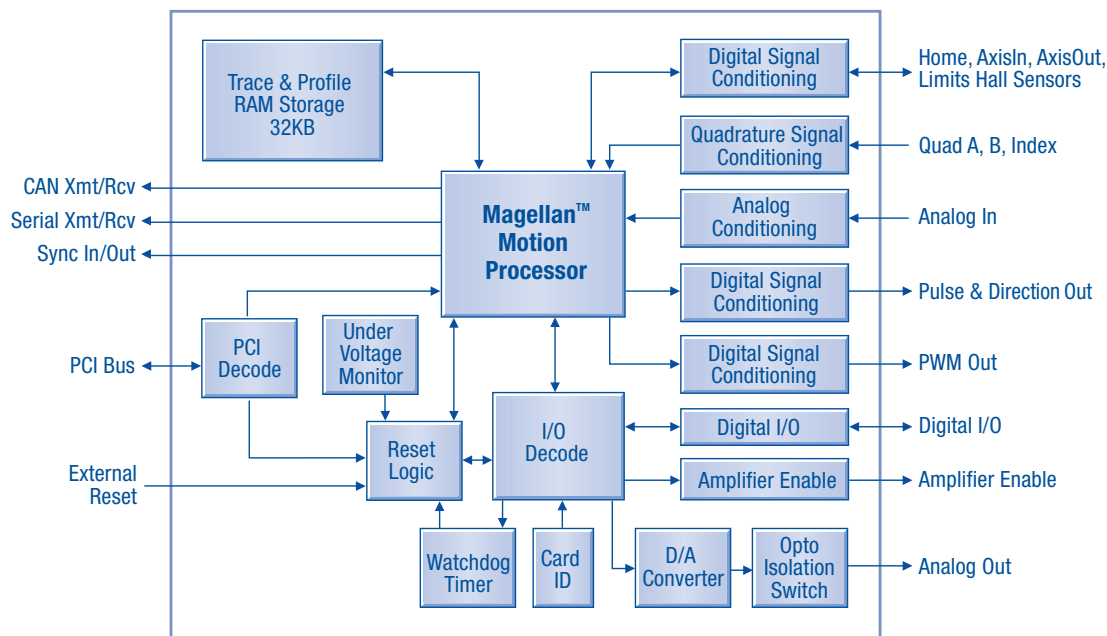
Trace & Profile RAM Storage 32KB

Digital Signal Conditioning

Home, AxisIn, AxisOut, Limits Hall Sensors

Quadrature Signal Conditioning

Quad A, B, Index

CAN Xmt/Rcv

Serial Xmt/Rcv

Sync In/Out

Magellan™ Motion Processor

Analog Conditioning

Analog In

Digital Signal Conditioning

Pulse & Direction Out

PCI Bus

PCI Decode

Under Voltage Monitor

Digital Signal Conditioning

PWM Out

Digital I/O

Digital I/O

External Reset

Reset Logic

I/O Decode

Amplifier Enable

Amplifier Enable

Watchdog Timer

Card ID

D/A Converter

Opto Isolation Switch

Analog Out